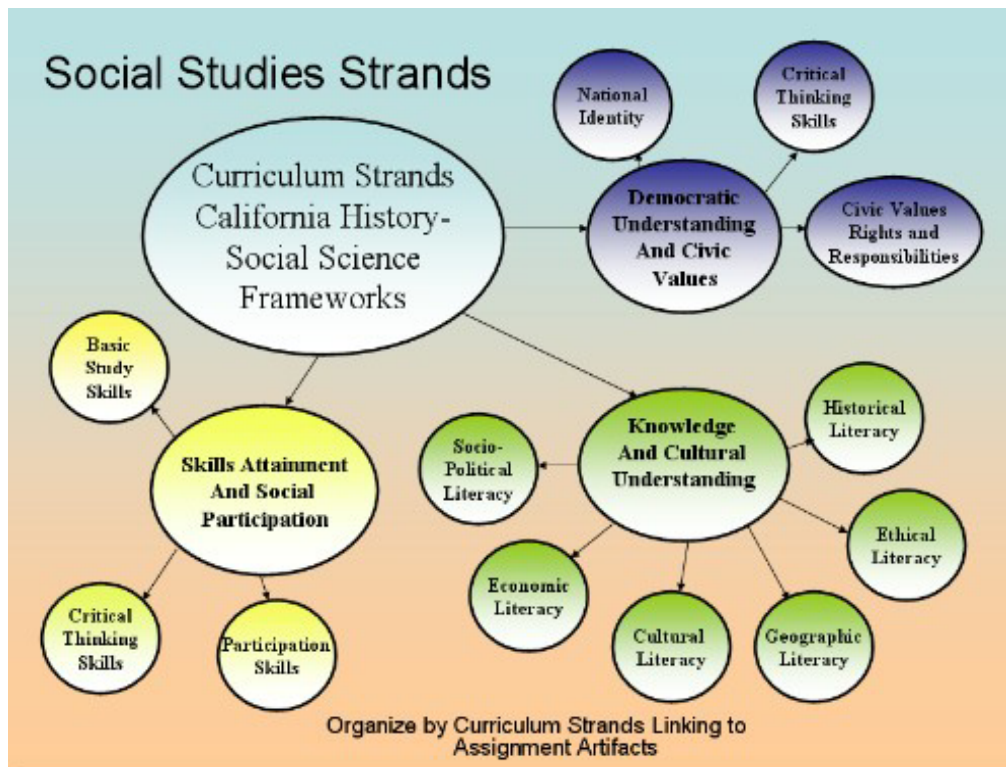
Social Studies Strands

Curriculum Strands California History-Social Science Frameworks

National Identity

Critical Thinking Skills

Democratic Understanding And Civic Values

Civic Values Rights and Responsibilities

Basic Study Skills

Skills Attainment And Social Participation

Critical Thinking Skills

Participation Skills

Knowledge And Cultural Understanding

Historical Literacy

Socio-Political Literacy

Ethical Literacy

Economic Literacy

Cultural Literacy

Geographic Literacy

Organize by Curriculum Strands Linking to Assignment Artifacts